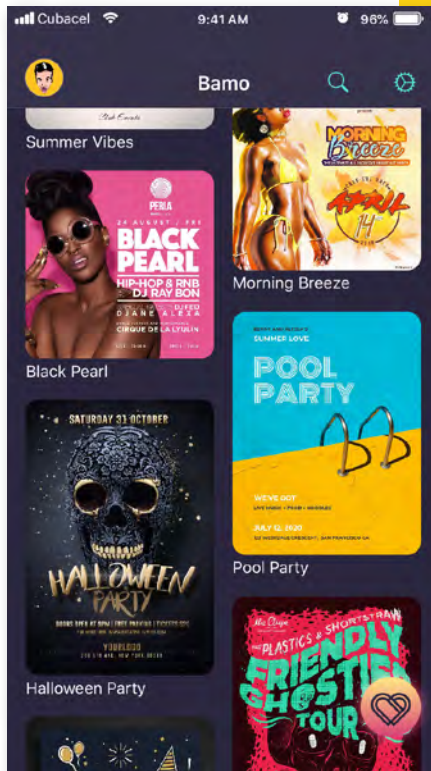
Cubacel 9:41 AM 96%

Bamo

Club Events

Summer Vibes

PERLA

BLACK PEARL

HIP-HOP & RNB

DJ RAY BON

DJANE ALEXA

CIRQUE DE LA LYULIN

Black Pearl

MORNING Breeze

APRIL 14

Morning Breeze

SUMMER LOVE

POOL PARTY

WE'VE GOT

JULY 12, 2020

Pool Party

SATURDAY 31 OCTOBER

HALLOWEEN PARTY

Halloween Party

THE PLASTICS & SHORTSTRAW

FRIENDLY GHOSTIES TOUR